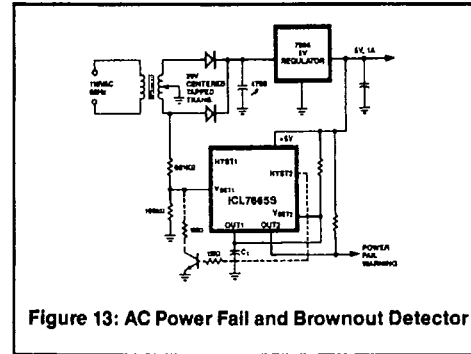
110VAC 60Hz

7V CENTERED TAPPED TRANS

4700

7805 5V REGULATOR

5V, 1A

+5V

HYST1

HYST2

$V_{SET1}$

$V_{SET2}$

ICL7665S

OUT1

OUT2

$C_1$

POWER FAIL WARNING

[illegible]

Figure 13: AC Power Fail and Brownout Detector